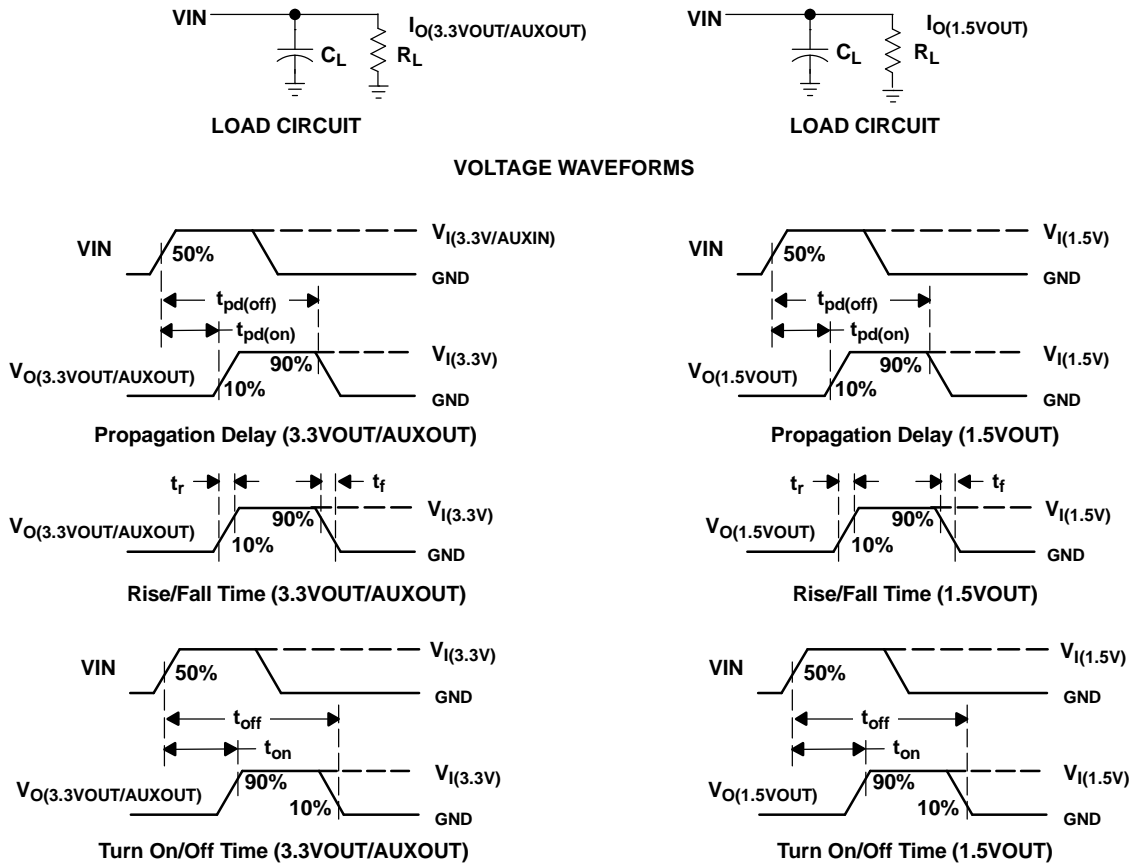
VIN
$I_{O(3.3VOUT/AUXOUT)}$
$C_L$
$R_L$
LOAD CIRCUIT

VIN
$I_{O(1.5VOUT)}$
$C_L$
$R_L$
LOAD CIRCUIT

VOLTAGE WAVEFORMS

VIN
50%
$V_{I(3.3V/AUXIN)}$
GND
$t_{pd(off)}$
$t_{pd(on)}$
$V_{O(3.3VOUT/AUXOUT)}$
90%
10%
$V_{I(3.3V)}$
GND
Propagation Delay (3.3VOUT/AUXOUT)

VIN
50%
$V_{I(1.5V)}$
GND
$t_{pd(off)}$
$t_{pd(on)}$
$V_{O(1.5VOUT)}$
90%
10%
$V_{I(1.5V)}$
GND
Propagation Delay (1.5VOUT)

$t_r$
$t_f$
$V_{O(3.3VOUT/AUXOUT)}$
90%
10%
$V_{I(3.3V)}$
GND
Rise/Fall Time (3.3VOUT/AUXOUT)

$t_r$
$t_f$
$V_{O(1.5VOUT)}$
90%
10%
$V_{I(1.5V)}$
GND
Rise/Fall Time (1.5VOUT)

VIN
50%
$V_{I(3.3V)}$
GND
$t_{off}$
$t_{on}$
$V_{O(3.3VOUT/AUXOUT)}$
90%
10%
$V_{I(3.3V)}$
GND
Turn On/Off Time (3.3VOUT/AUXOUT)

VIN
50%
$V_{I(1.5V)}$
GND
$t_{off}$
$t_{on}$
$V_{O(1.5VOUT)}$
90%
10%
$V_{I(1.5V)}$
GND
Turn On/Off Time (1.5VOUT)